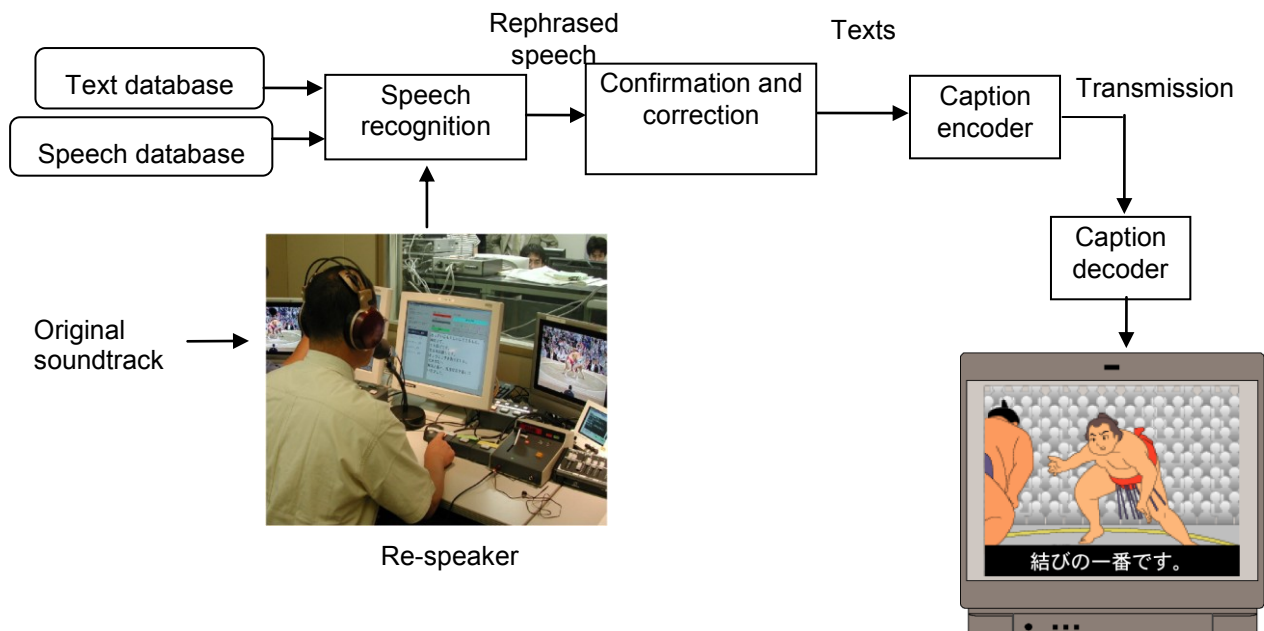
Text database

Speech database

Speech recognition

Rephrased speech

Confirmation and correction

Texts

Caption encoder

Transmission

Caption decoder

Original soundtrack

Re-speaker

結びの一番です。